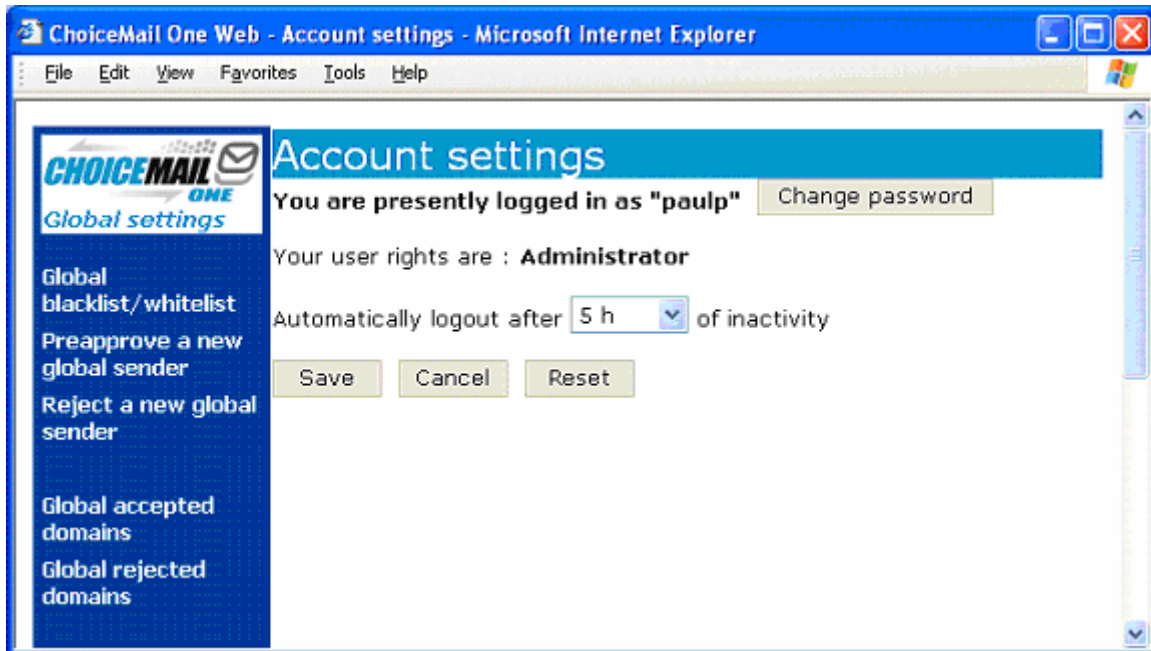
ChoiceMail One Web - Account settings - Microsoft Internet Explorer

File Edit View Favorites Tools Help

CHOICEMAIL ONE

Global settings

Global blacklist/whitelist

Preapprove a new global sender

Reject a new global sender

Global accepted domains

Global rejected domains

Account settings

You are presently logged in as "paulp" Change password

Your user rights are : Administrator

Automatically logout after 5 h of inactivity

Save Cancel Reset